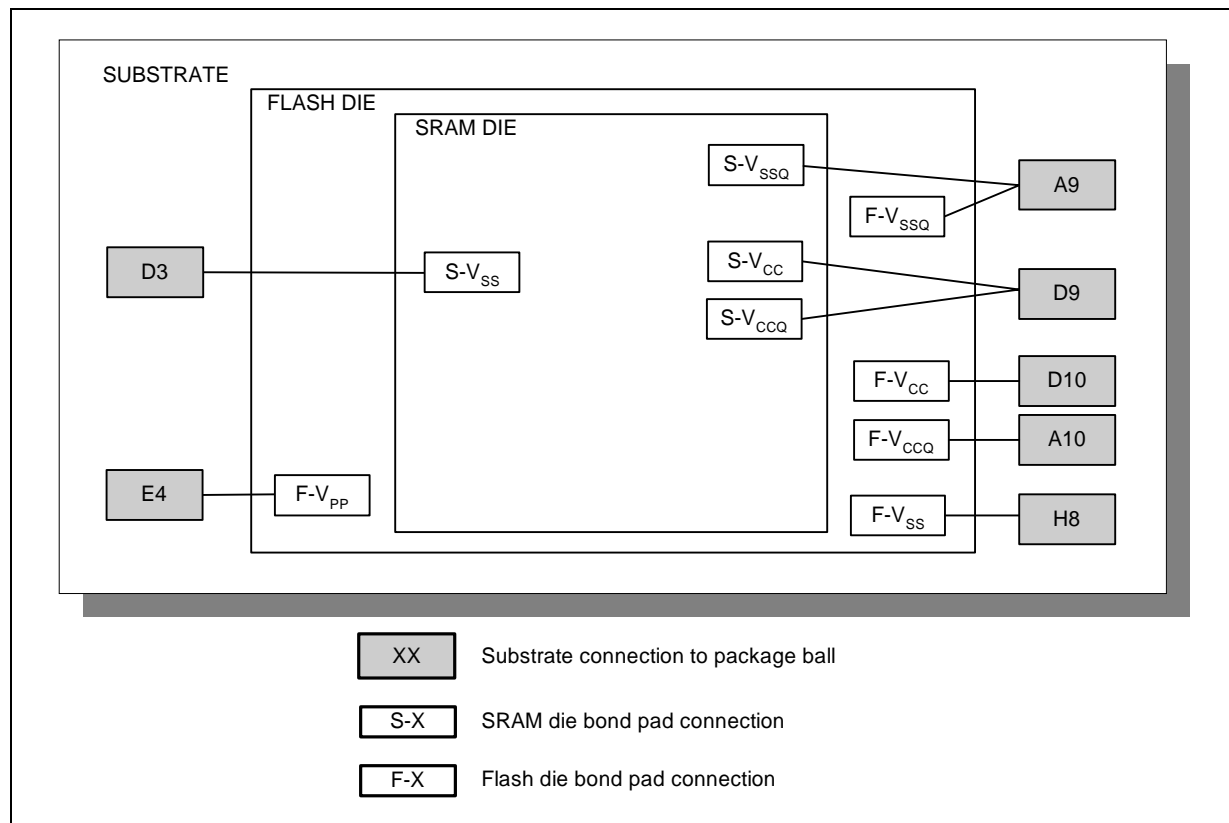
SUBSTRATE

FLASH DIE

SRAM DIE

S-$V_{SSQ}$

F-$V_{SSQ}$

A9

D3

S-$V_{SS}$

S-$V_{CC}$

S-$V_{CCQ}$

D9

F-$V_{CC}$

D10

F-$V_{CCQ}$

A10

E4

F-$V_{PP}$

F-$V_{SS}$

H8

XX Substrate connection to package ball

S-X SRAM die bond pad connection

F-X Flash die bond pad connection